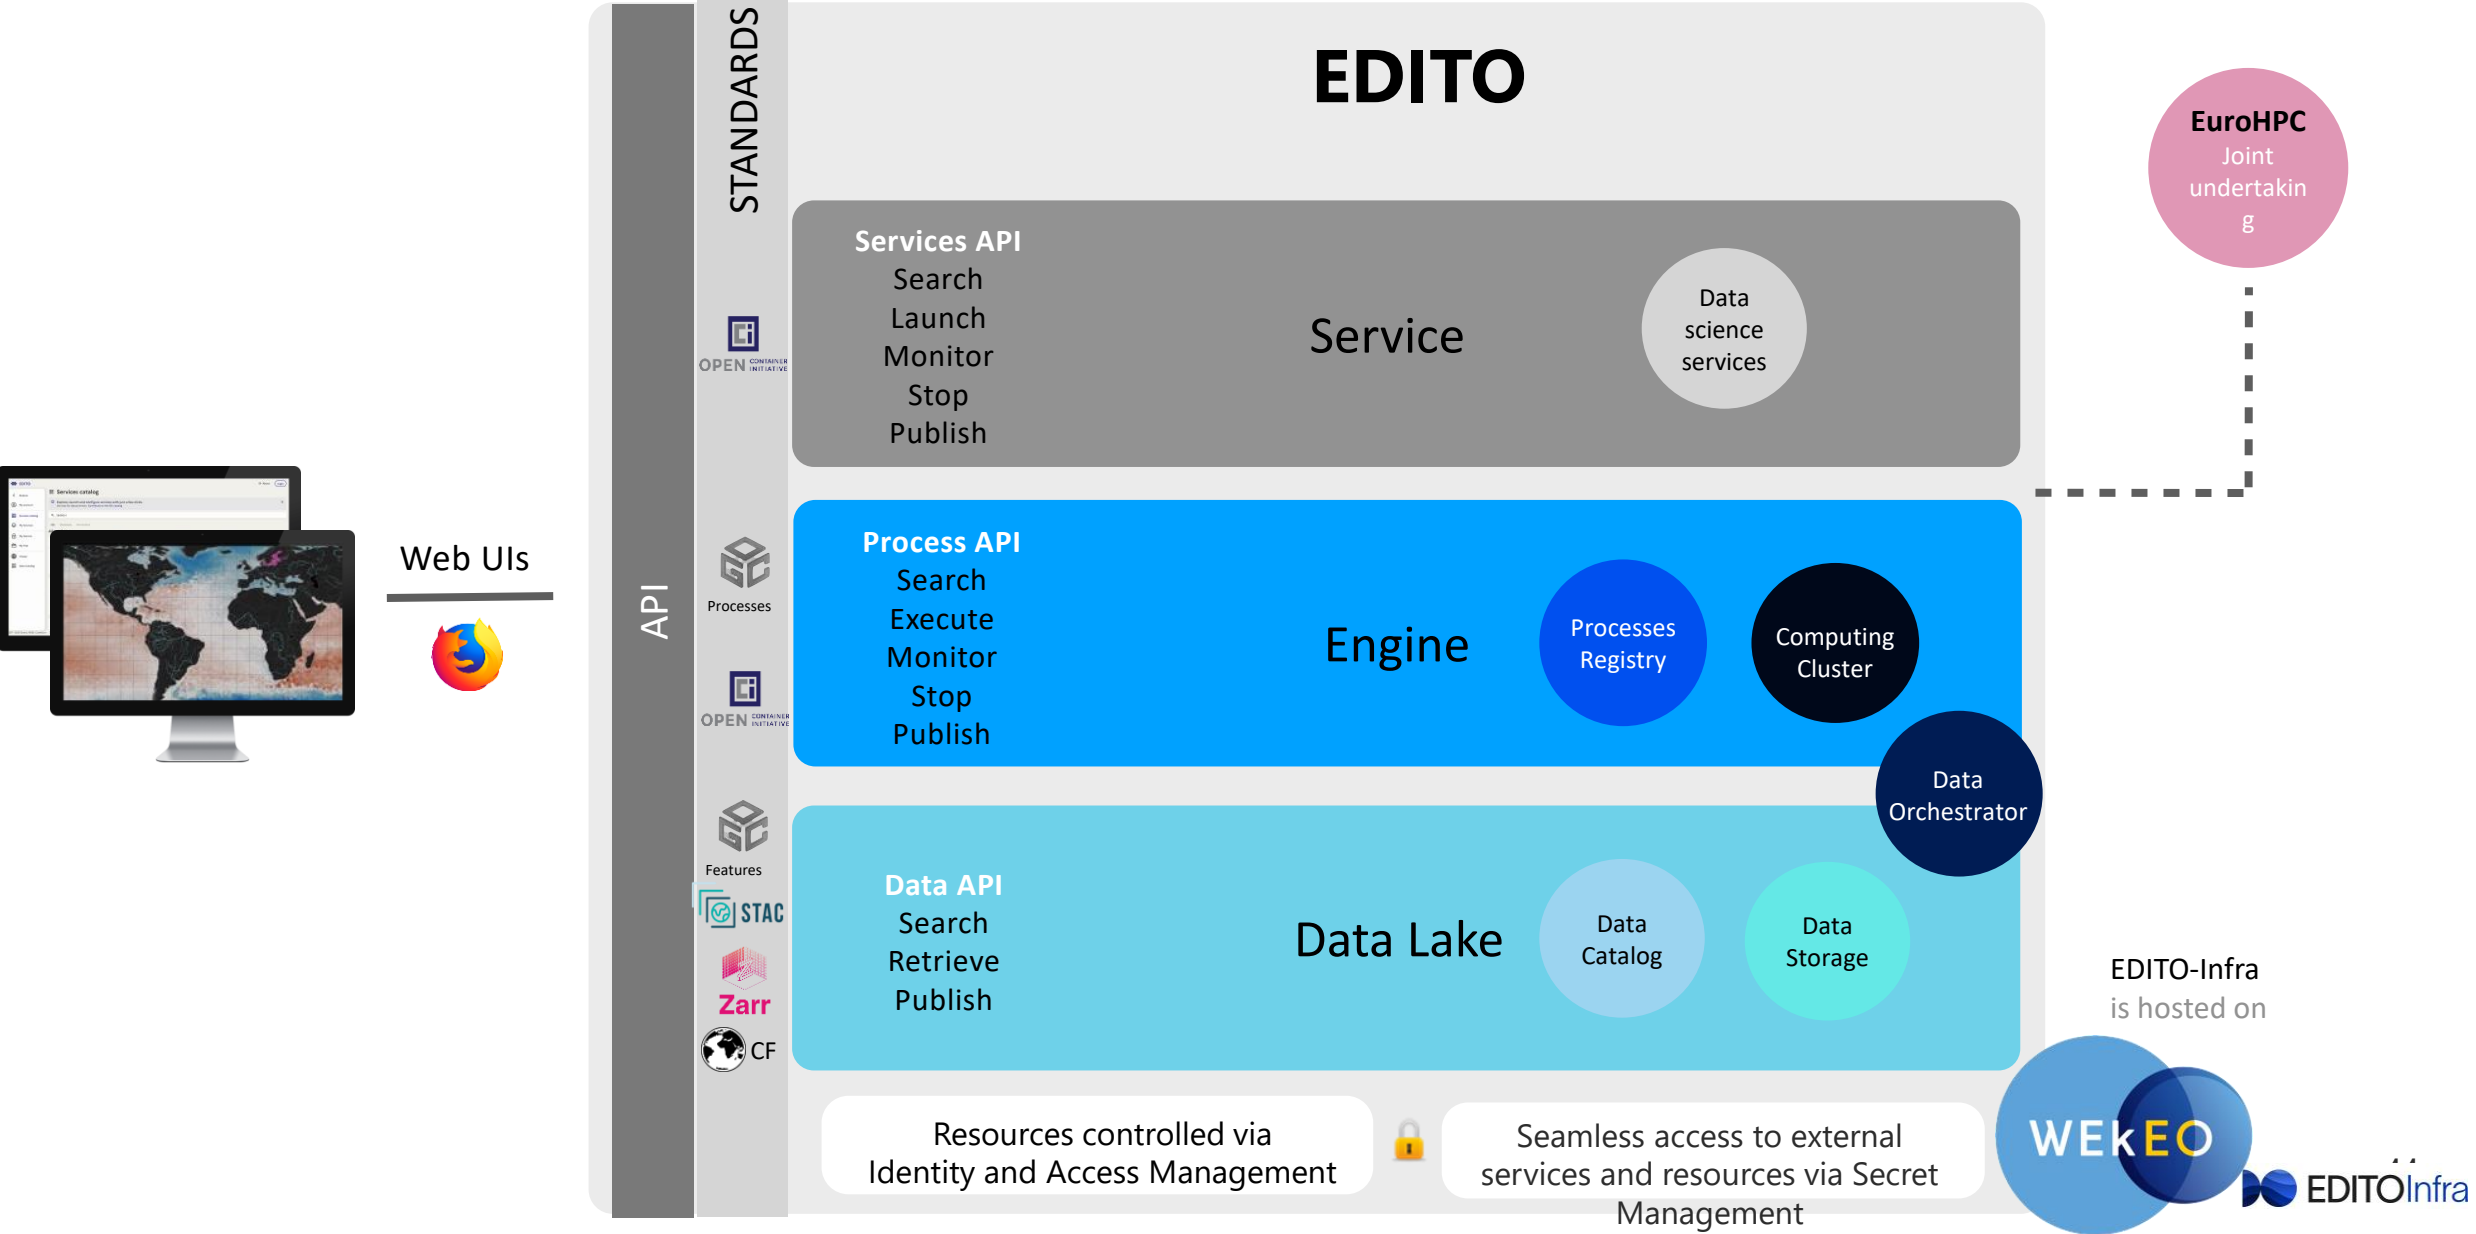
Web UIs

API

STANDARDS

EDITO

OPEN CONTAINER INITIATIVE

Services API
Search
Launch
Monitor
Stop
Publish

Service

Data science services

EuroHPC
Joint undertakin g

Processes

OPEN CONTAINER INITIATIVE

Process API
Search
Execute
Monitor
Stop
Publish

Engine

Processes Registry

Computing Cluster

Data Orchestrator

Features

STAC

Zarr

CF

Data API
Search
Retrieve
Publish

Data Lake

Data Catalog

Data Storage

EDITO-Infra
is hosted on

WEkEO

EDITOInfra

Resources controlled via Identity and Access Management

Seamless access to external services and resources via Secret Management